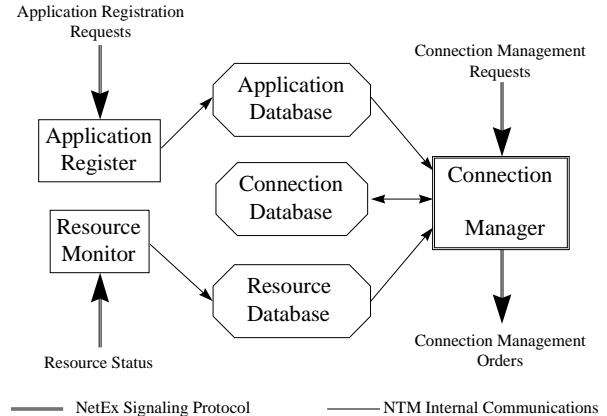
Application Registration Requests

Connection Management Requests

Application Register

Application Database

Connection Database

Connection Manager

Resource Monitor

Resource Database

Resource Status

Connection Management Orders

NetEx Signaling Protocol

NTM Internal Communications